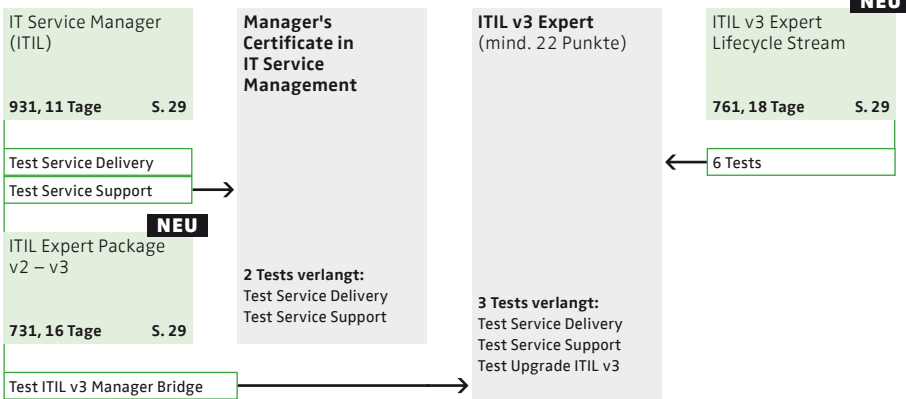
IT Service Manager (ITIL)

931, 11 Tage S. 29

Test Service Delivery

Test Service Support

NEU

ITIL Expert Package v2 – v3

731, 16 Tage S. 29

Test ITIL v3 Manager Bridge

Manager's Certificate in IT Service Management

2 Tests verlangt:
Test Service Delivery
Test Service Support

ITIL v3 Expert (mind. 22 Punkte)

3 Tests verlangt:
Test Service Delivery
Test Service Support
Test Upgrade ITIL v3

NEU

ITIL v3 Expert Lifecycle Stream

761, 18 Tage S. 29

6 Tests